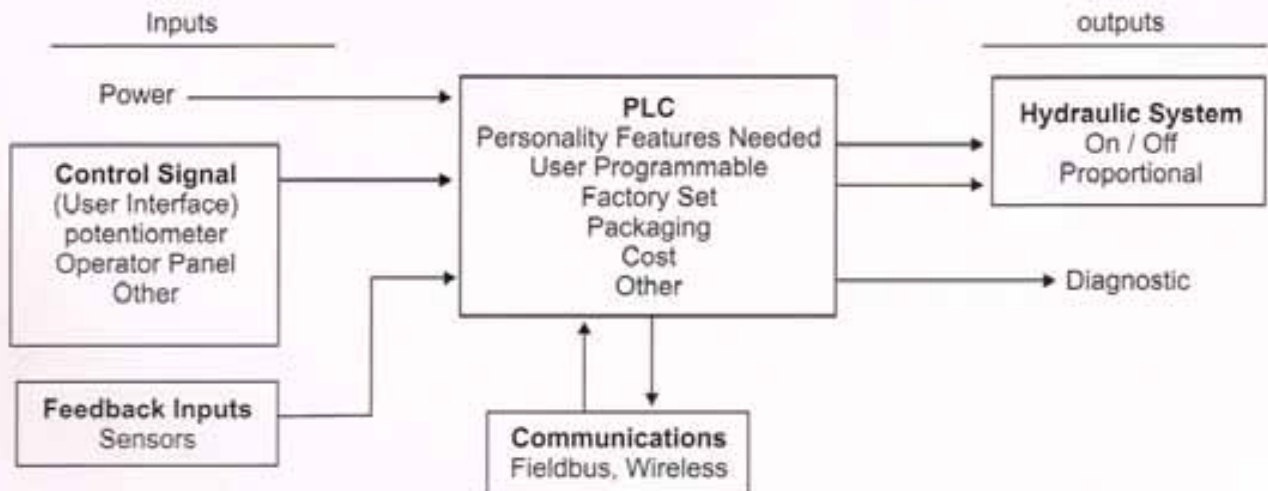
Inputs

outputs

Power

Control Signal
(User Interface)
potentiometer
Operator Panel
Other

Feedback Inputs
Sensors

PLC
Personality Features Needed
User Programmable
Factory Set
Packaging
Cost
Other

Communications
Fieldbus, Wireless

Hydraulic System
On / Off
Proportional

Diagnostic